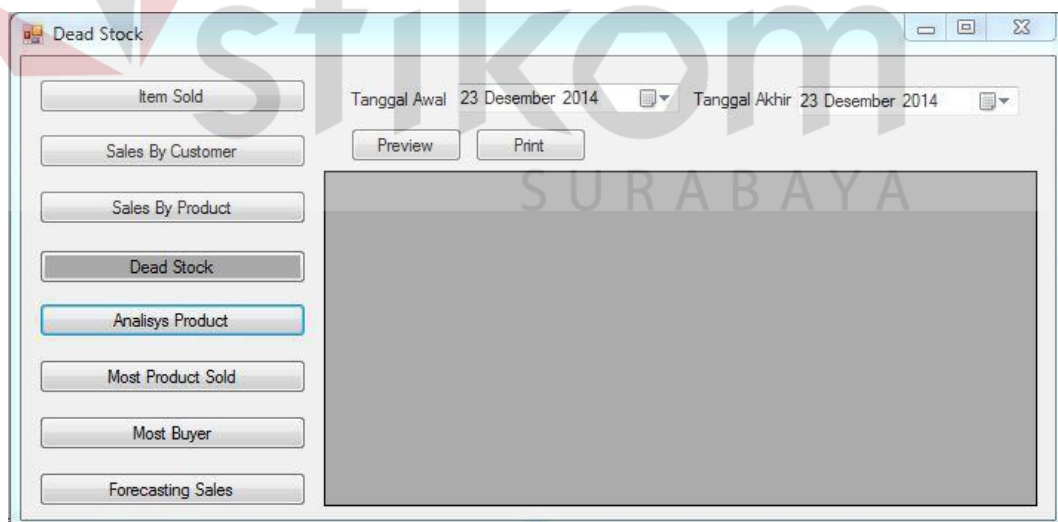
Dead Stock

stikom
SURABAYA

Item Sold
Sales By Customer
Sales By Product
Dead Stock
Analisys Product
Most Product Sold
Most Buyer
Forecasting Sales

Tanggal Awal 23 Desember 2014
Tanggal Akhir 23 Desember 2014

Preview
Print